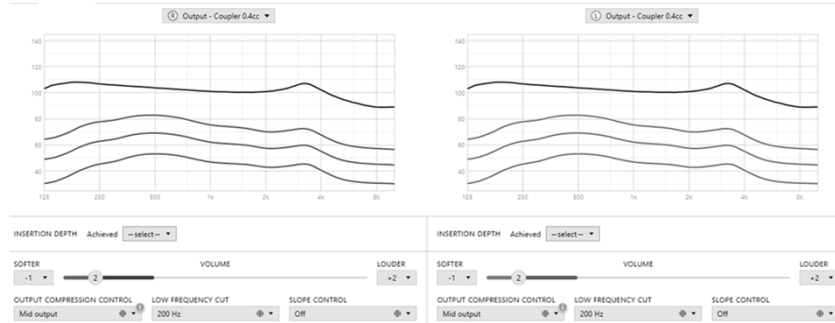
R Output - Coupler 0.4cc ▾

140
120
100
80
60
40
125 250 500 1k 2k 4k 8k

L Output - Coupler 0.4cc ▾

140
120
100
80
60
40
125 250 500 1k 2k 4k 8k

INSERTION DEPTH Achieved --select-- ▾

SOFTER
-1 ▾
VOLUME
2
LOUDER
+2 ▾

OUTPUT COMPRESSION CONTROL
Mid output
LOW FREQUENCY CUT
200 Hz
SLOPE CONTROL
Off

INSERTION DEPTH Achieved --select-- ▾

SOFTER
-1 ▾
VOLUME
2
LOUDER
+2 ▾

OUTPUT COMPRESSION CONTROL
Mid output
LOW FREQUENCY CUT
200 Hz
SLOPE CONTROL
Off